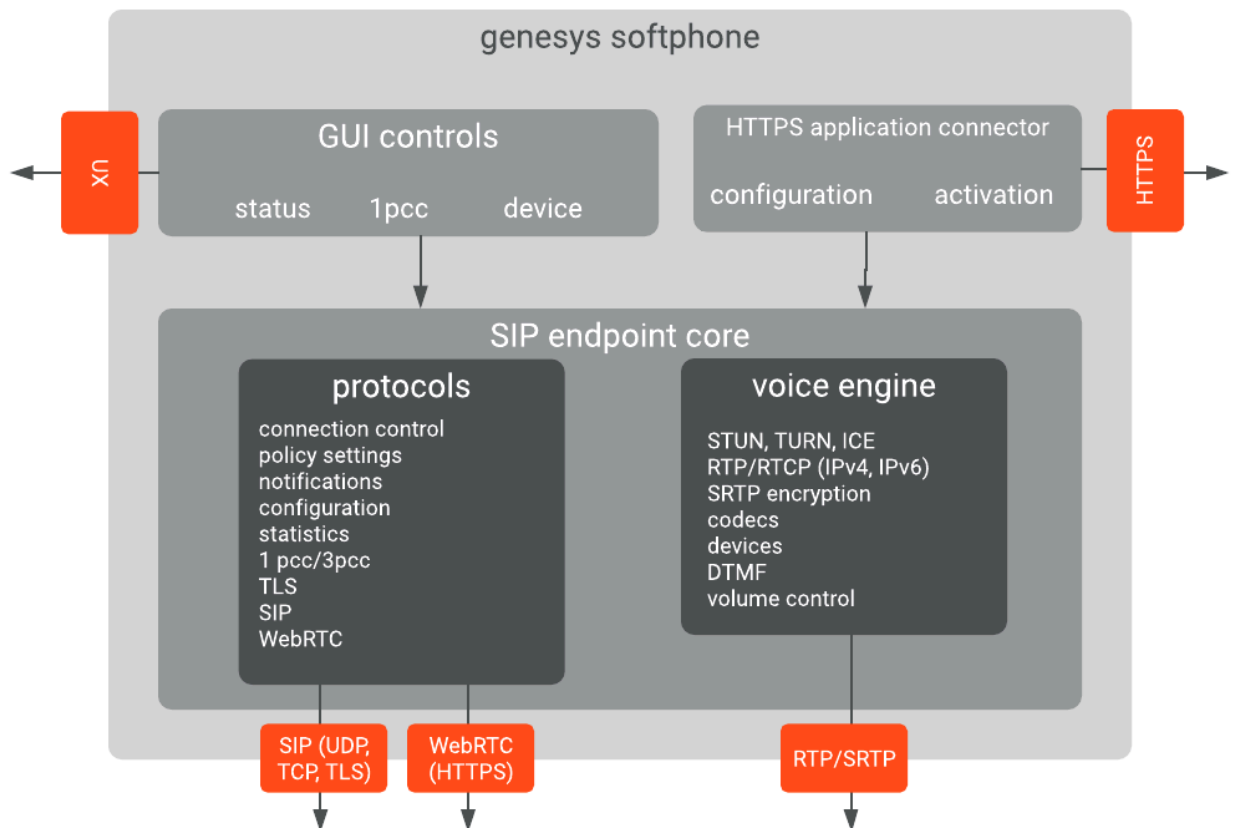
genesys softphone

UX

GUI controls

status 1pcc device

HTTPS application connector

configuration activation

HTTPS

SIP endpoint core

protocols

connection control
policy settings
notifications
configuration
statistics
1 pcc/3pcc
TLS
SIP
WebRTC

voice engine

STUN, TURN, ICE
RTP/RTCP (IPv4, IPv6)
SRTP encryption
codecs
devices
DTMF
volume control

SIP (UDP, TCP, TLS)

WebRTC (HTTPS)

RTP/SRTP